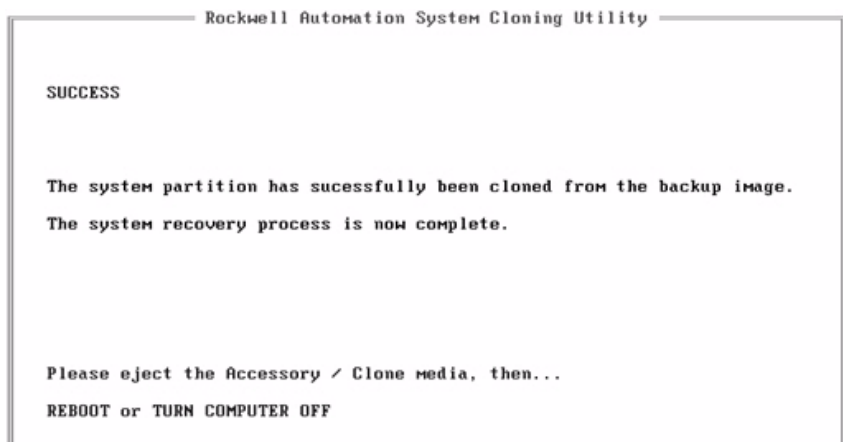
Rockwell Automation System Cloning Utility

SUCCESS

The system partition has sucessfully been cloned from the backup image.

The system recovery process is now complete.

Please eject the Accessory / Clone media, then...

REBOOT or TURN COMPUTER OFF